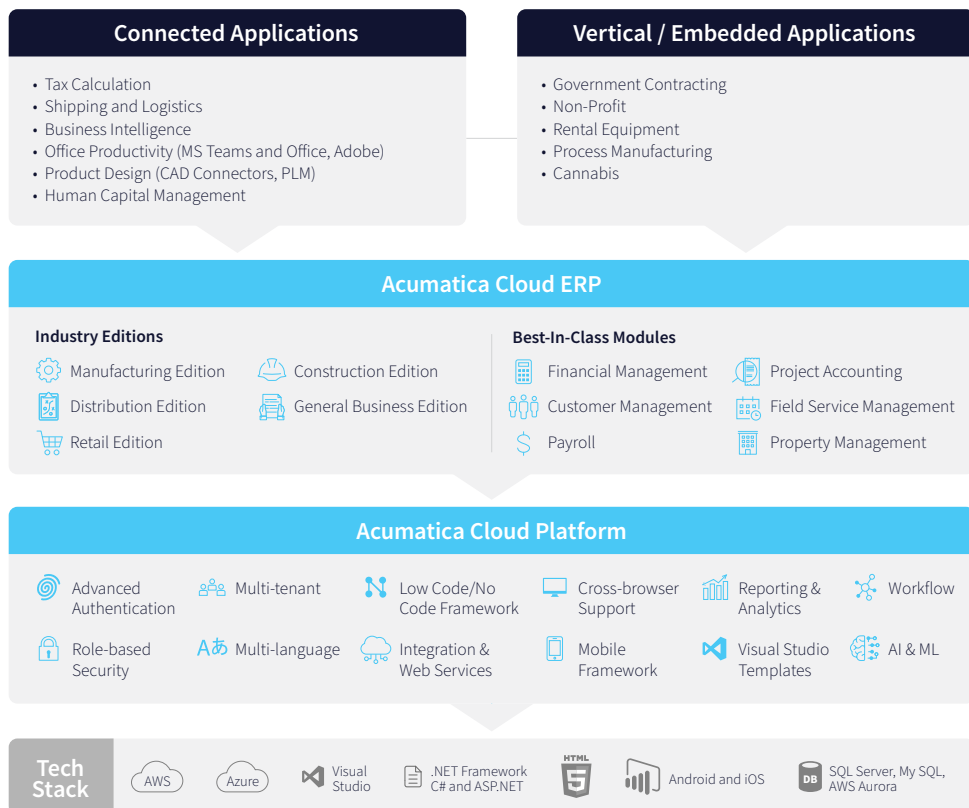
Connected Applications

- Tax Calculation
- Shipping and Logistics
- Business Intelligence
- Office Productivity (MS Teams and Office, Adobe)
- Product Design (CAD Connectors, PLM)
- Human Capital Management

Vertical / Embedded Applications

- Government Contracting
- Non-Profit
- Rental Equipment
- Process Manufacturing
- Cannabis

Acumatica Cloud ERP

Industry Editions

Manufacturing Edition
Construction Edition
Distribution Edition
General Business Edition
Retail Edition

Best-In-Class Modules

Financial Management
Project Accounting
Customer Management
Field Service Management
Payroll
Property Management

Acumatica Cloud Platform

Advanced Authentication
Multi-tenant
Low Code/No Code Framework
Cross-browser Support
Reporting & Analytics
Workflow
Role-based Security
Multi-language
Integration & Web Services
Mobile Framework
Visual Studio Templates
AI & ML

Tech Stack
AWS
Azure
Visual Studio
.NET Framework C# and ASP.NET
HTML 5
Android and iOS
DB SQL Server, My SQL, AWS Aurora